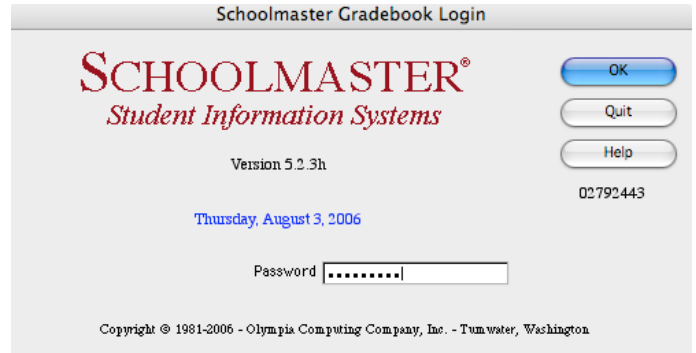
Schoolmaster Gradebook Login

SCHOOLMASTER®
Student Information Systems

Version 5.2.3h

Thursday, August 3, 2006

Password •••••••••

OK
Quit
Help

02792443

Copyright © 1981-2006 - Olympia Computing Company, Inc. - Tumwater, Washington